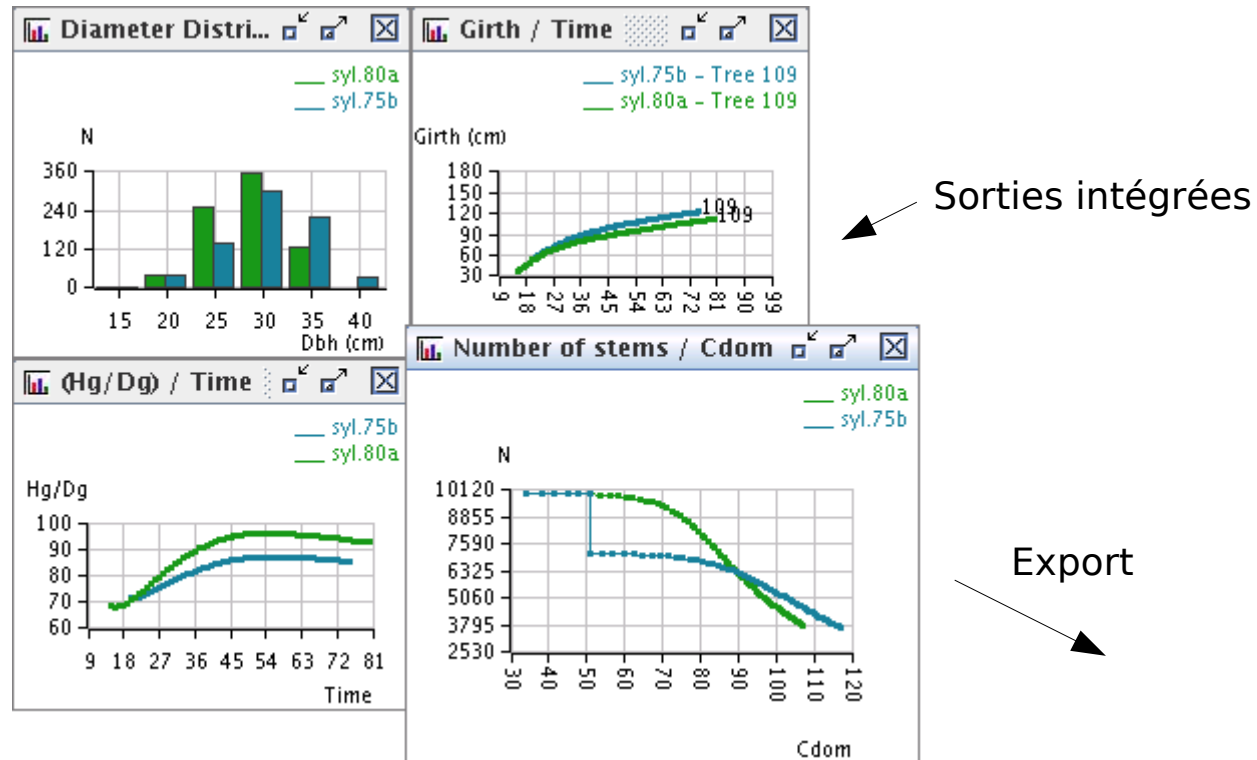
Diameter Distri...

syl.80a
syl.75b

N

360
240
120
0

15 20 25 30 35 40
Dbh (cm)

Girth / Time

syl.75b - Tree 109
syl.80a - Tree 109

Girth (cm)

180
150
120
90
60
30

109
109

9 18 27 36 45 54 63 72 81 90 99

Sorties intégrées

(Hg/Dg) / Time

syl.75b
syl.80a

Hg/Dg

100
90
80
70
60

9 18 27 36 45 54 63 72 81
Time

Number of stems / Cdom

syl.80a
syl.75b

N

10120
8855
7590
6325
5060
3795
2530

30 40 50 60 70 80 90 100 110 120

Cdom

Export